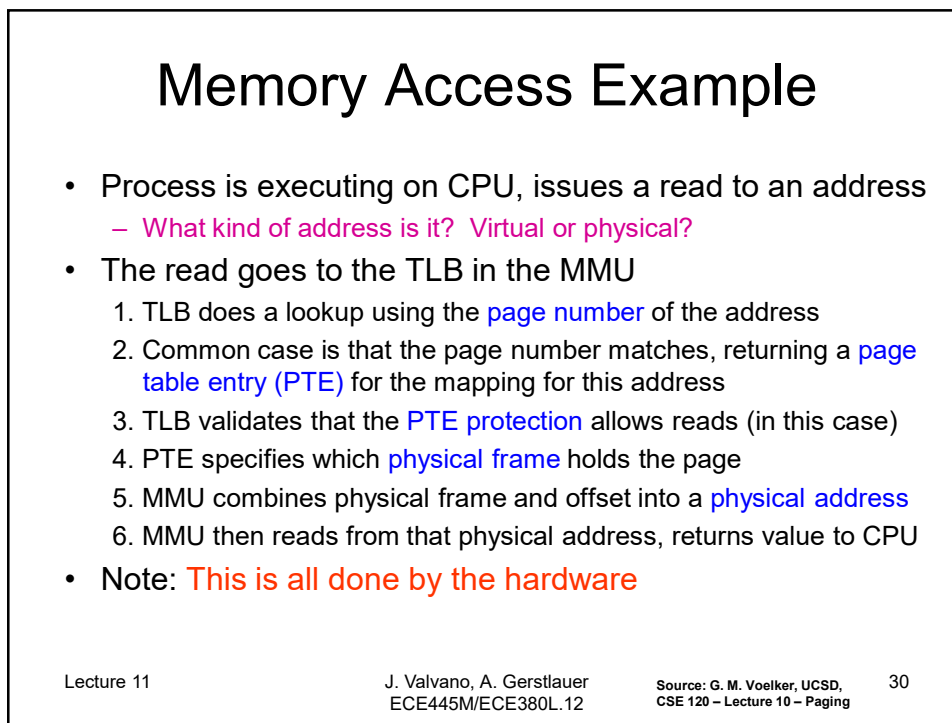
Memory Access Example

• Process is executing on CPU, issues a read to an address
– What kind of address is it? Virtual or physical?

• The read goes to the TLB in the MMU
1. TLB does a lookup using the page number of the address
2. Common case is that the page number matches, returning a page table entry (PTE) for the mapping for this address
3. TLB validates that the PTE protection allows reads (in this case)
4. PTE specifies which physical frame holds the page
5. MMU combines physical frame and offset into a physical address
6. MMU then reads from that physical address, returns value to CPU

• Note: This is all done by the hardware

Lecture 11

J. Valvano, A. Gerstlauer
ECE445M/ECE380L.12

Source: G. M. Voelker, UCSD, CSE 120 – Lecture 10 – Paging

30